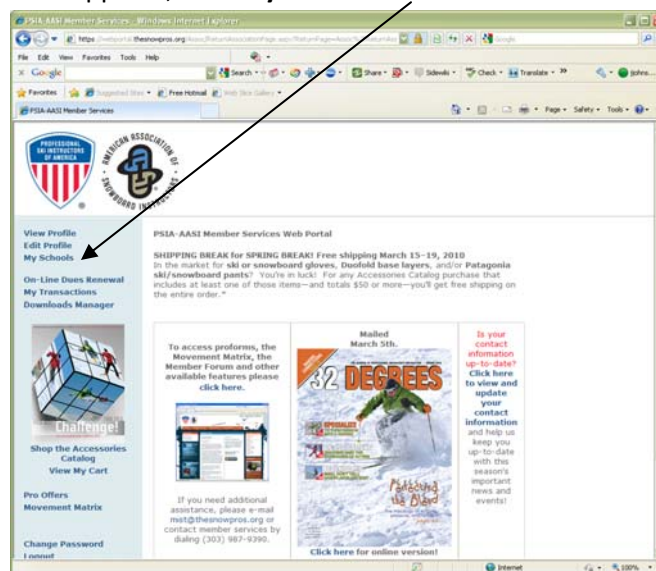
PSIA-AASI Member Services - Windows Internet Explorer

https://webportal.thesnowpros.org

File Edit View Favorites Tools Help

Google

Search · Share · Sidewiki · Check · Translate · »

Favorites Suggested Sites · Free Hotmail Web Slice Gallery ·

PSIA-AASI Member Services

Page · Safety · Tools ·

PROFESSIONAL SKI INSTRUCTORS OF AMERICA

AMERICAN ASSOCIATION OF SNOWBOARD INSTRUCTORS

View Profile
Edit Profile
My Schools

On-Line Dues Renewal
My Transactions
Downloads Manager

Challenge!

Shop the Accessories Catalog
View My Cart

Pro Offers
Movement Matrix

Change Password
Logout

PSIA-AASI Member Services Web Portal

SHIPPING BREAK for SPRING BREAK! Free shipping March 15–19, 2010
In the market for ski or snowboard gloves, Duofold base layers, and/or Patagonia ski/snowboard pants? You're in luck! For any Accessories Catalog purchase that includes at least one of those items—and totals $50 or more—you'll get free shipping on the entire order.*

To access proforms, the Movement Matrix, the Member Forum and other available features please click here.

If you need additional assistance, please e-mail mist@thesnowpros.org or contact member services by dialing (303) 987-9390.

Mailed March 5th.

32 DEGREES

Click here for online version!

Is your contact information up-to-date? Click here to view and update your contact information and help us keep you up-to-date with this season's important news and events!

Internet 100%